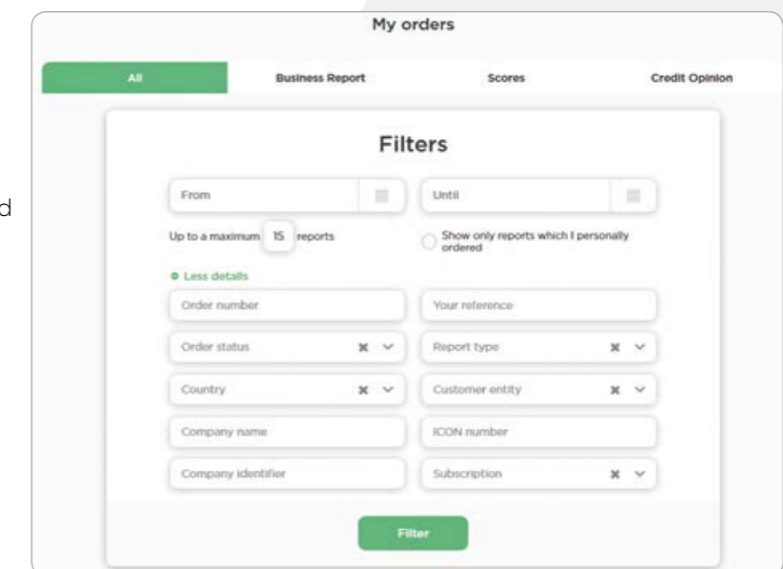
d

My orders

All | Business Report | Scores | Credit Opinion

Filters

From

Until

Up to a maximum 15 reports

Show only reports which I personally ordered

Less details

Order number

Your reference

Order status

Report type

Country

Customer entity

Company name

ICON number

Company identifier

Subscription

Filter